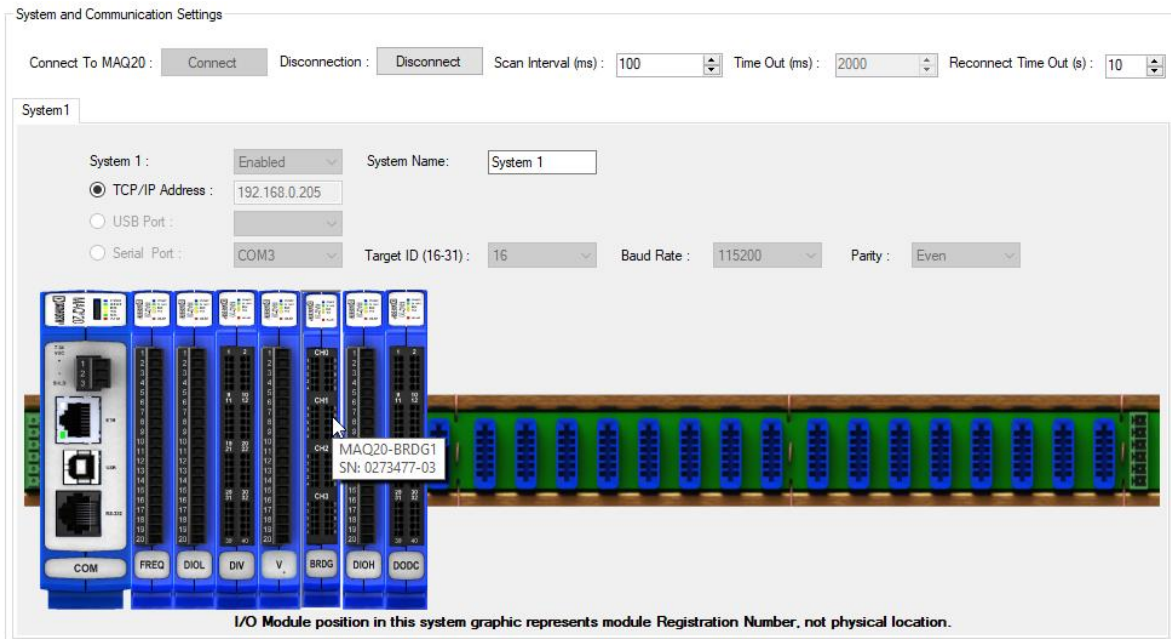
System and Communication Settings

Connect To MAQ20 : Connect Disconnection : Disconnect Scan Interval (ms) : 100 Time Out (ms) : 2000 Reconnect Time Out (s) : 10

System1

System 1 : Enabled System Name: System 1

TCP/IP Address : 192.168.0.205

USB Port :

Serial Port : COM3 Target ID (16-31) : 16 Baud Rate : 115200 Parity : Even

MAQ20-BRDG1
SN: 0273477-03

COM FREQ DIOL DIV V BRDG DIOH DODC

I/O Module position in this system graphic represents module Registration Number, not physical location.